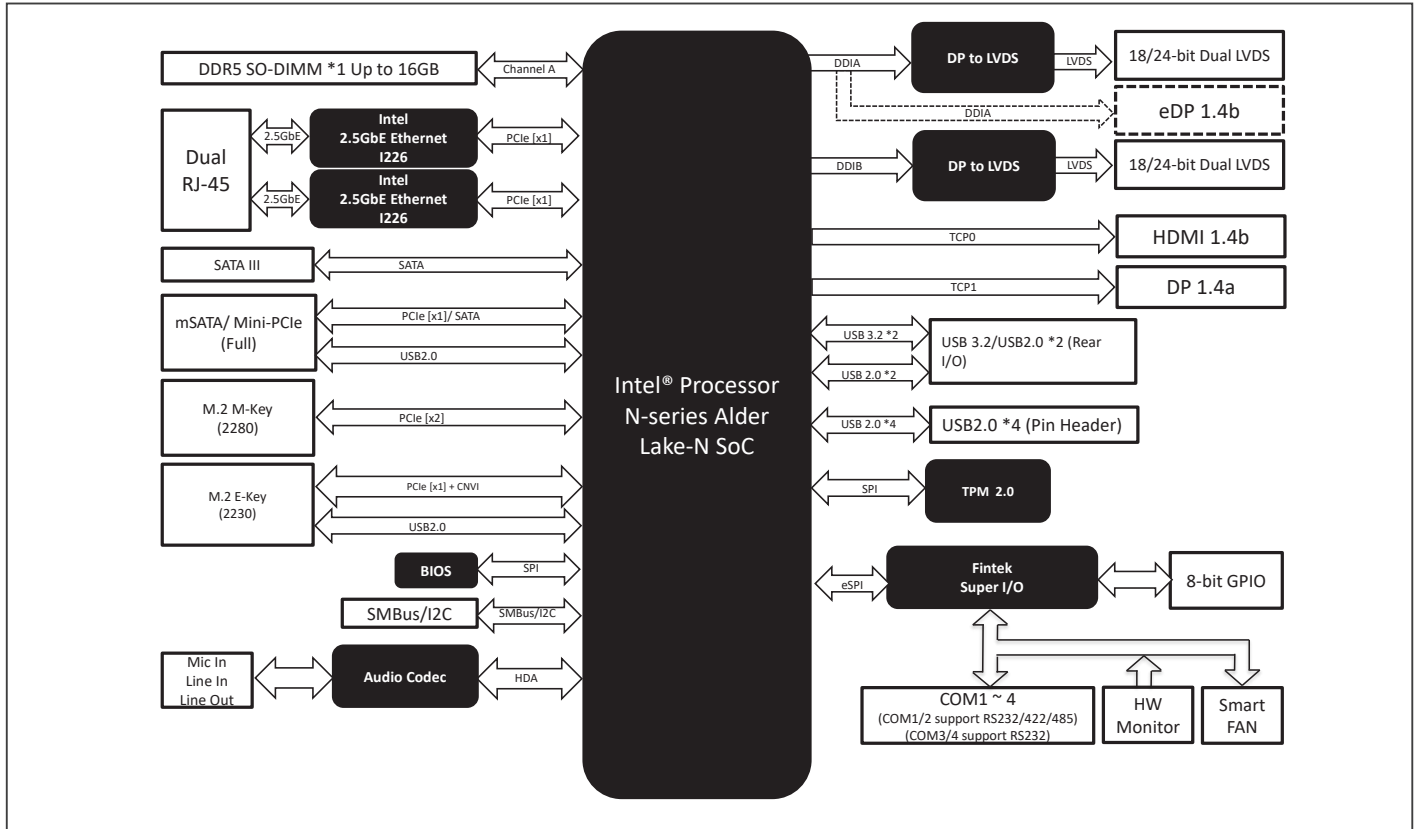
DDR5 SO-DIMM *1 Up to 16GB

Channel A

Dual RJ-45

2.5GbE

Intel 2.5GbE Ethernet I226

PCIe [x1]

2.5GbE

Intel 2.5GbE Ethernet I226

PCIe [x1]

SATA III

SATA

mSATA/ Mini-PCIe (Full)

PCIe [x1]/ SATA

USB2.0

M.2 M-Key (2280)

PCIe [x2]

M.2 E-Key (2230)

PCIe [x1] + CNVI

USB2.0

BIOS

SPI

SMBus/I2C

SMBus/I2C

Mic In
Line In
Line Out

Audio Codec

HDA

Intel® Processor N-series Alder Lake-N SoC

DDIA

DP to LVDS

LVDS

18/24-bit Dual LVDS

DDIA

eDP 1.4b

DDIB

DP to LVDS

LVDS

18/24-bit Dual LVDS

TCP0

HDMI 1.4b

TCP1

DP 1.4a

USB 3.2 *2

USB 2.0 *2

USB 3.2/USB2.0 *2 (Rear I/O)

USB 2.0 *4

USB2.0 *4 (Pin Header)

SPI

TPM 2.0

eSPI

Fintek Super I/O

8-bit GPIO

COM1 ~ 4
(COM1/2 support RS232/422/485)
(COM3/4 support RS232)

HW Monitor

Smart FAN